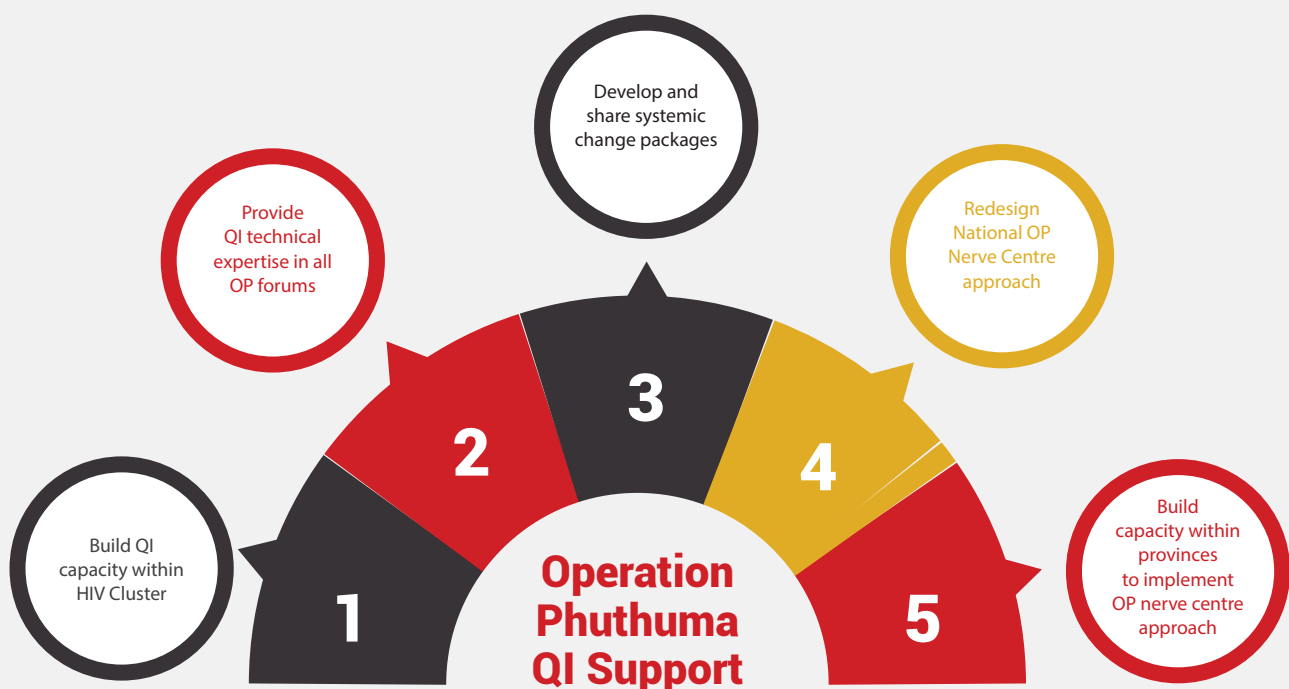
Develop and share systemic change packages

Provide QI technical expertise in all OP forums

Redesign National OP Nerve Centre approach

3

2

4

Build QI capacity within HIV Cluster

Build capacity within provinces to implement OP nerve centre approach

1

Operation Phuthuma QI Support

5